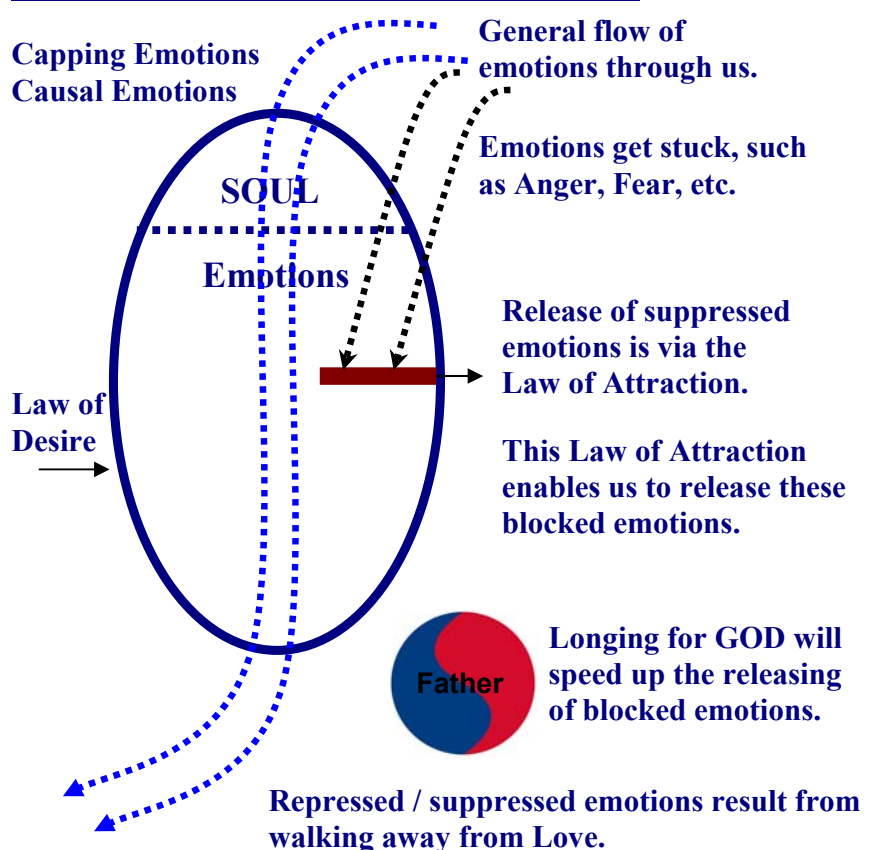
Capping Emotions
Causal Emotions

General flow of emotions through us.

Emotions get stuck, such as Anger, Fear, etc.

SOUL

Emotions

Release of suppressed emotions is via the Law of Attraction.

Law of Desire

This Law of Attraction enables us to release these blocked emotions.

Father

Longing for GOD will speed up the releasing of blocked emotions.

Repressed / suppressed emotions result from walking away from Love.